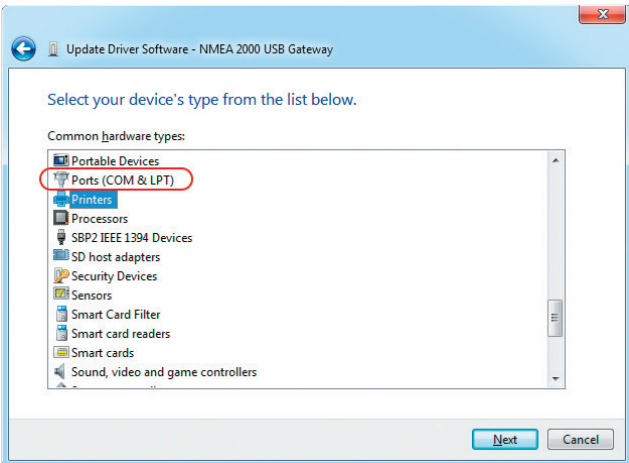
Update Driver Software - NMEA 2000 USB Gateway

Select your device's type from the list below.

Common hardware types:

Portable Devices
Ports (COM & LPT)
Printers
Processors
SBP2 IEEE 1394 Devices
SD host adapters
Security Devices
Sensors
Smart Card Filter
Smart card readers
Smart cards
Sound, video and game controllers

Next
Cancel